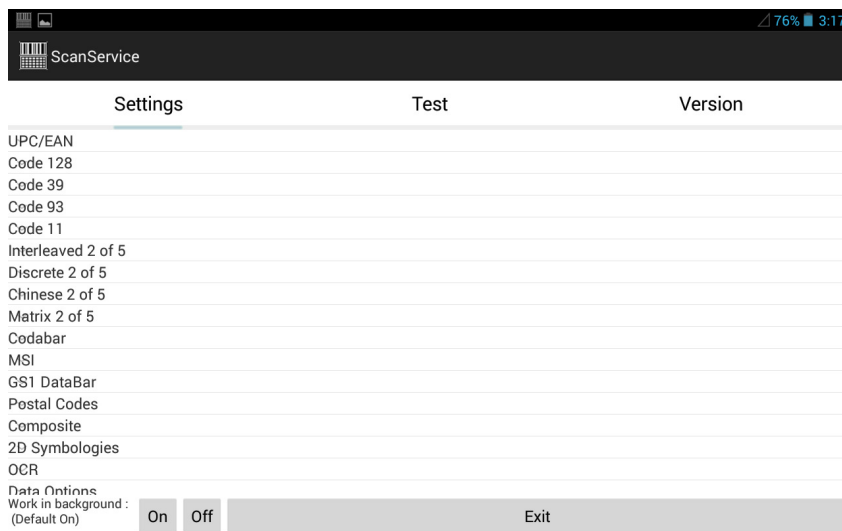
76% 3:17

ScanService

Settings Test Version

UPC/EAN
Code 128
Code 39
Code 93
Code 11
Interleaved 2 of 5
Discrete 2 of 5
Chinese 2 of 5
Matrix 2 of 5
Codabar
MSI
GS1 DataBar
Postal Codes
Composite
2D Symbologies
OCR
Data Options

Work in background : (Default On) On Off Exit